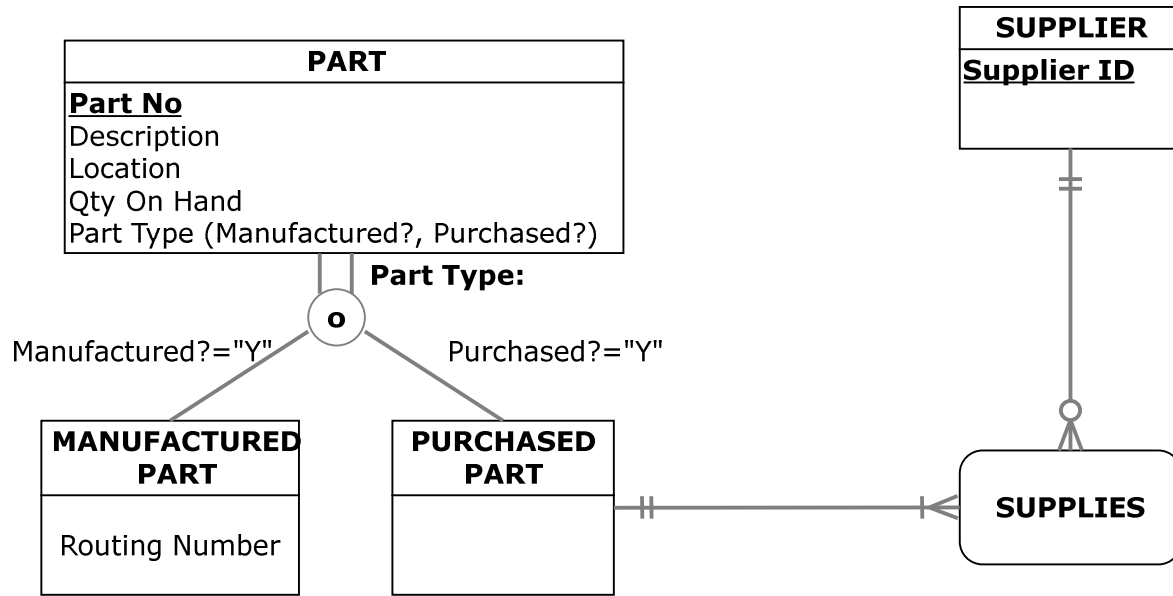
SUPPLIER
Supplier ID

PART
Part No
Description
Location
Qty On Hand
Part Type (Manufactured?, Purchased?)

Part Type:
o
Manufactured?="Y"
Purchased?="Y"

MANUFACTURED PART
Routing Number

PURCHASED PART

SUPPLIES